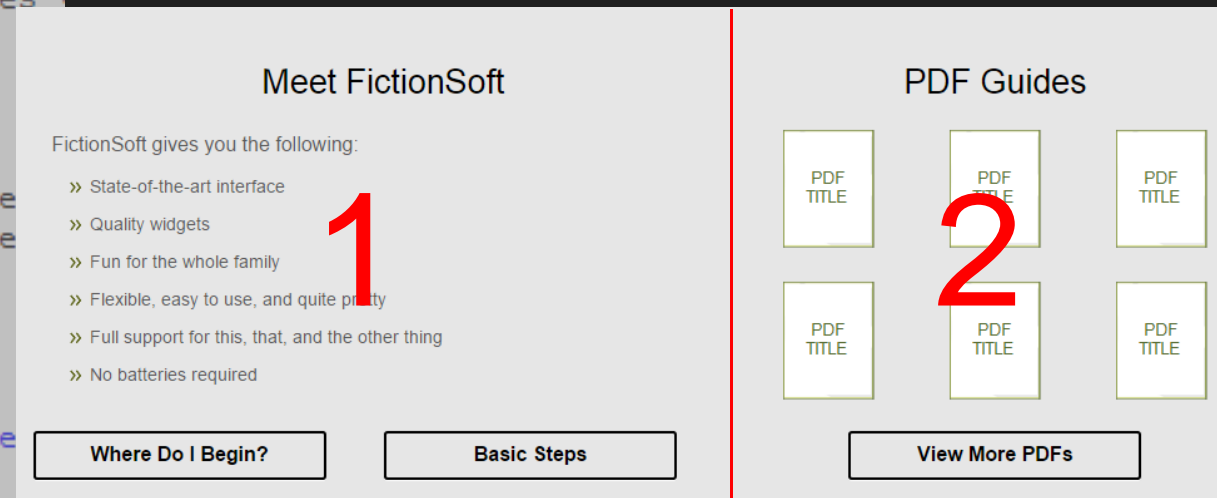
Meet FictionSoft

FictionSoft gives you the following:

» State-of-the-art interface
» Quality widgets
» Fun for the whole family
» Flexible, easy to use, and quite pretty
» Full support for this, that, and the other thing
» No batteries required

1

Where Do I Begin?

Basic Steps

PDF Guides

PDF TITLE

PDF TITLE

PDF TITLE

PDF TITLE

PDF TITLE

PDF TITLE

2

View More PDFs